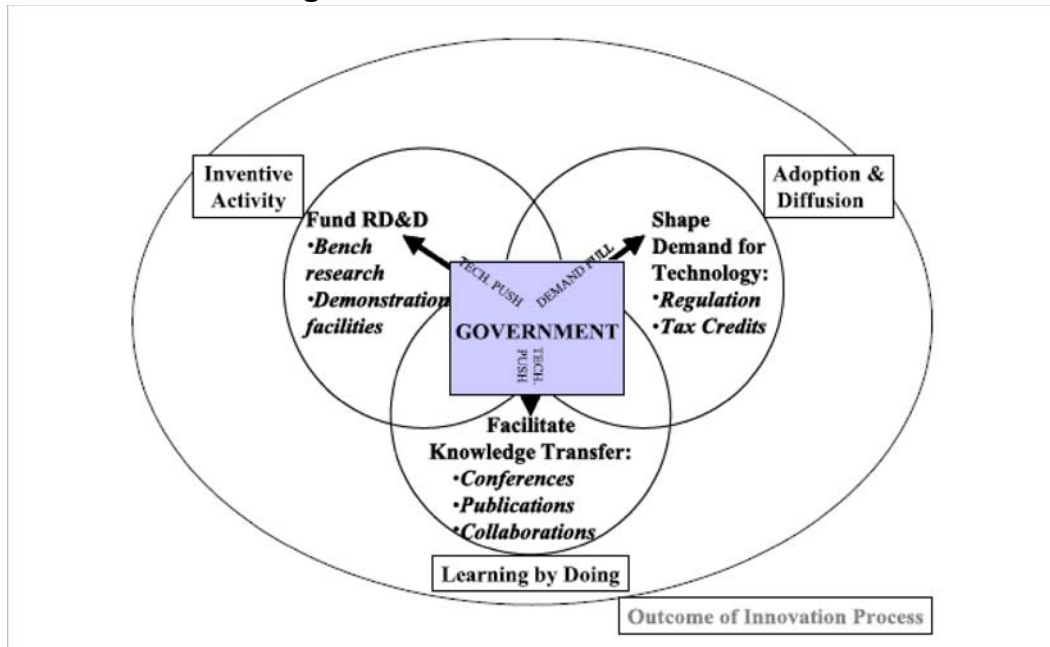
Inventive Activity

Adoption & Diffusion

Fund RD&D
•Bench research
•Demonstration facilities

Shape Demand for Technology:
•Regulation
•Tax Credits

TECH. PUSH

DEMAND PULL

GOVERNMENT

TECH. PUSH

Facilitate Knowledge Transfer:
•Conferences
•Publications
•Collaborations

Learning by Doing

Outcome of Innovation Process